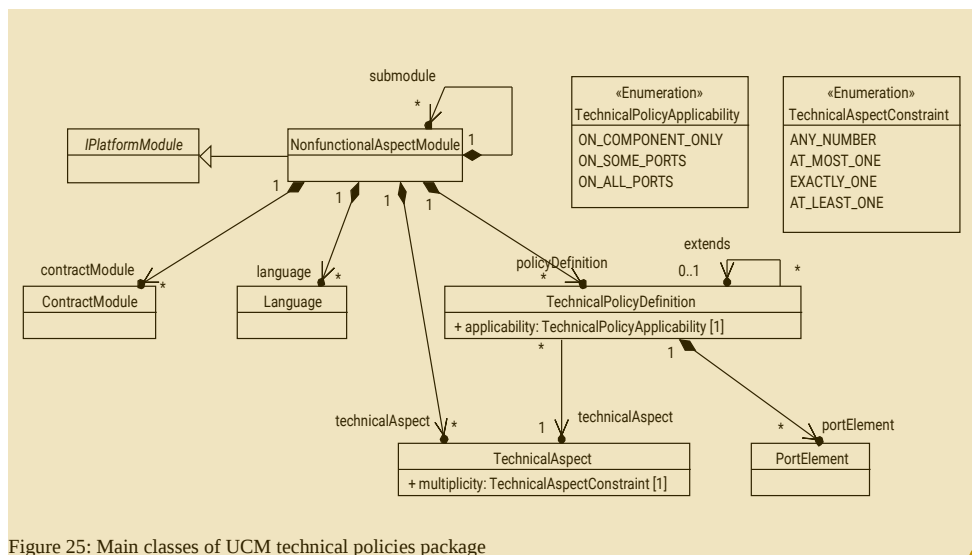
submodule

*

1

IPlatformModule

NonfunctionalAspectModule

«Enumeration»
TechnicalPolicyApplicability
ON_COMPONENT_ONLY
ON_SOME_PORTS
ON_ALL_PORTS

«Enumeration»
TechnicalAspectConstraint
ANY_NUMBER
AT_MOST_ONE
EXACTLY_ONE
AT_LEAST_ONE

1 1 1 1

extends

contractModule *

language *

policyDefinition *

0..1 *

ContractModule

Language

TechnicalPolicyDefinition
+ applicability: TechnicalPolicyApplicability [1]

* 1

technicalAspect *

1 technicalAspect

* portElement

TechnicalAspect
+ multiplicity: TechnicalAspectConstraint [1]

PortElement

Figure 25: Main classes of UCM technical policies package